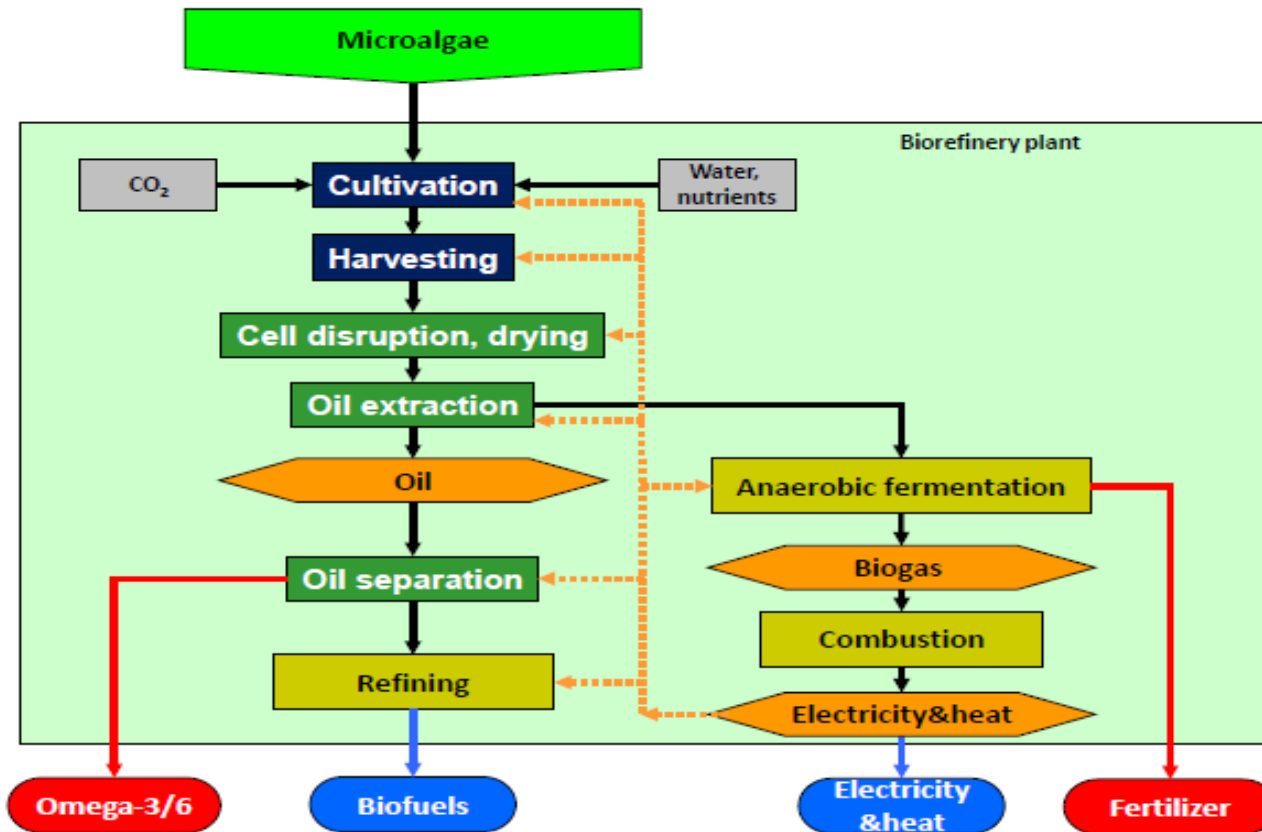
Microalgae

Biorefinery plant

$CO_2$

Cultivation

Water, nutrients

Harvesting

Cell disruption, drying

Oil extraction

Oil

Anaerobic fermentation

Oil separation

Biogas

Combustion

Refining

Electricity&heat

Omega-3/6

Biofuels

Electricity &heat

Fertilizer